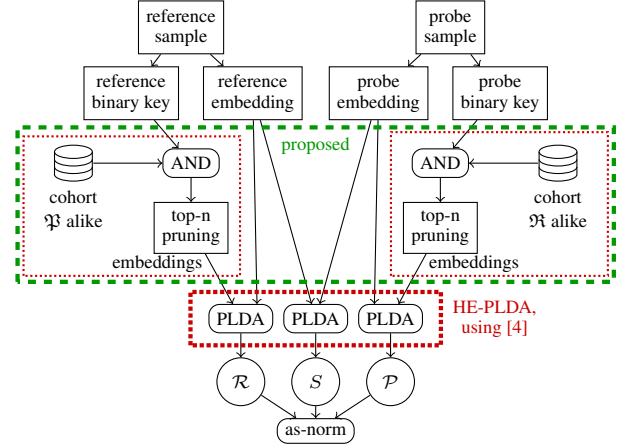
reference sample

probe sample

reference binary key

reference embedding

probe embedding

probe binary key

proposed

AND

cohort $\mathfrak{P}$ alike

top-n pruning

embeddings

AND

cohort $\mathfrak{R}$ alike

top-n pruning

embeddings

PLDA

PLDA

PLDA

HE-PLDA, using [4]

$\mathcal{R}$

$S$

$\mathcal{P}$

as-norm